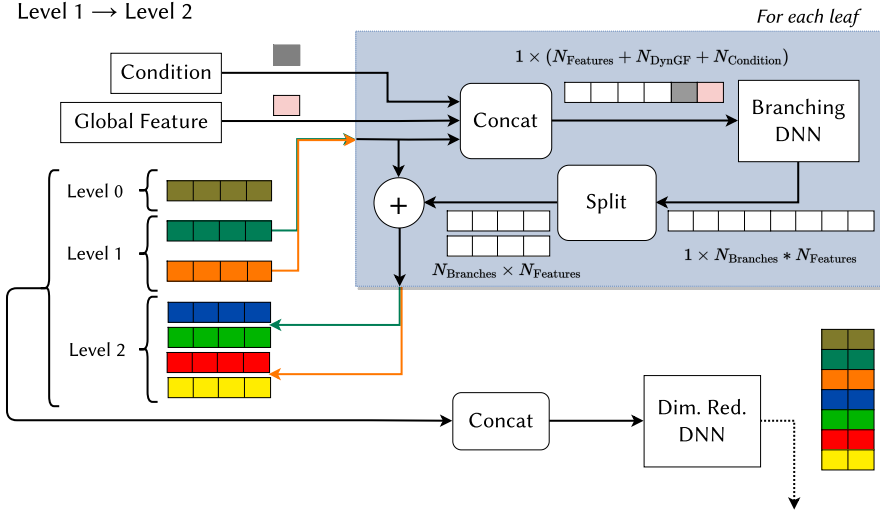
Level 1 ⟶ Level 2

For each leaf

$1 \times (N_{\text{Features}} + N_{\text{DynGF}} + N_{\text{Condition}})$

Condition

Global Feature

Concat

Branching DNN

Split

+

$N_{\text{Branches}} \times N_{\text{Features}}$

$1 \times N_{\text{Branches}} * N_{\text{Features}}$

Level 0

Level 1

Level 2

Concat

Dim. Red. DNN